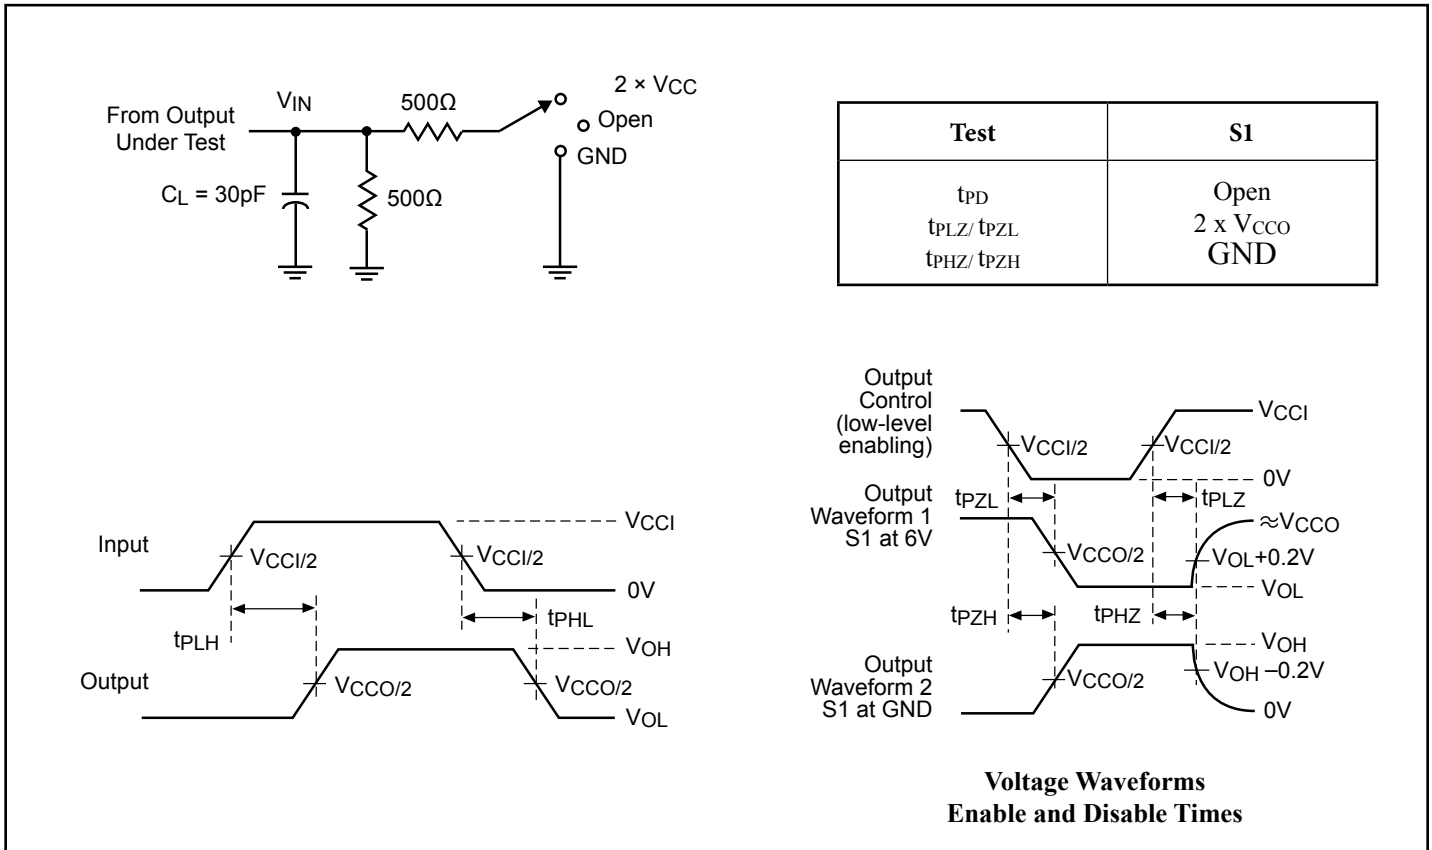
From Output Under Test

$V_{IN}$

500Ω

2 × $V_{CC}$

Open

GND

$C_L$ = 30pF

500Ω

| Test | S1 |
|---|---|
| $t_{PD}$<br>$t_{PLZ}$/ $t_{PZL}$<br>$t_{PHZ}$/ $t_{PZH}$ | Open<br>2 x $V_{CCO}$<br>GND |

Input

$V_{CCI/2}$

$V_{CCI/2}$

$V_{CCI}$

0V

$t_{PLH}$

$t_{PHL}$

$V_{OH}$

Output

$V_{CCO/2}$

$V_{CCO/2}$

$V_{OL}$

Output Control (low-level enabling)

$V_{CCI/2}$

$V_{CCI/2}$

$V_{CCI}$

0V

$t_{PZL}$

$t_{PLZ}$

Output Waveform 1 S1 at 6V

≈$V_{CCO}$

$V_{CCO/2}$

$V_{OL}$+0.2V

$V_{OL}$

$t_{PZH}$

$t_{PHZ}$

$V_{OH}$

Output Waveform 2 S1 at GND

$V_{CCO/2}$

$V_{OH}$ –0.2V

0V

Voltage Waveforms
Enable and Disable Times